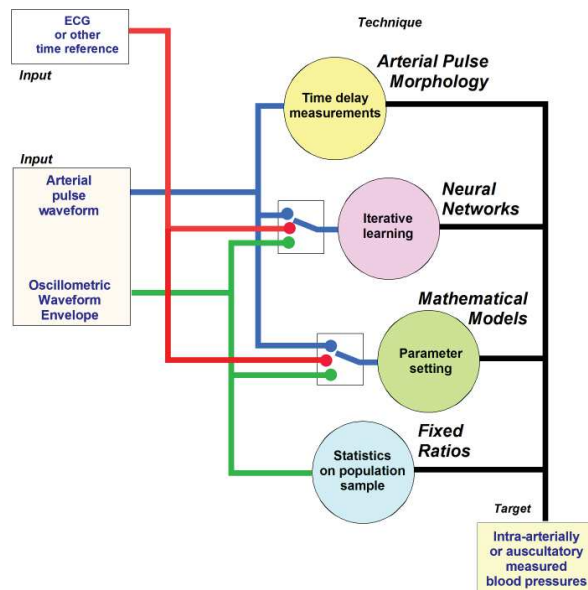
ECG or other time reference

Input

Technique

Arterial Pulse Morphology

Time delay measurements

Input

Arterial pulse waveform

Oscillometric Waveform Envelope

Neural Networks

Iterative learning

Mathematical Models

Parameter setting

Fixed Ratios

Statistics on population sample

Target

Intra-arterially or auscultatory measured blood pressures